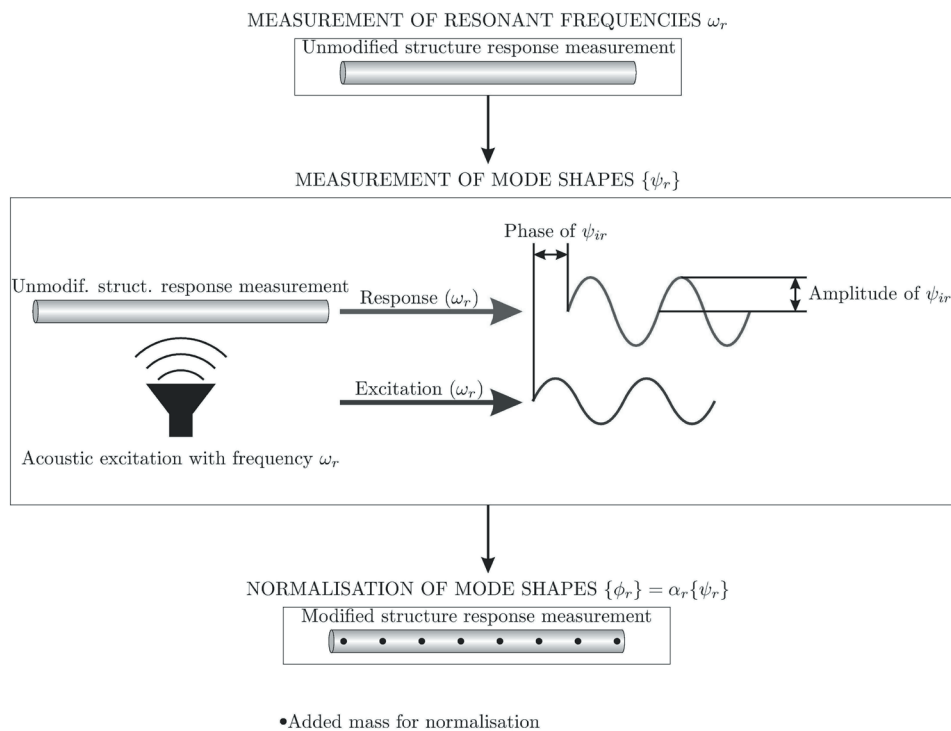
MEASUREMENT OF RESONANT FREQUENCIES $\omega_r$

Unmodified structure response measurement

MEASUREMENT OF MODE SHAPES $\{\psi_r\}$

Phase of $\psi_{ir}$

Unmodif. struct. response measurement

Response $(\omega_r)$

Amplitude of $\psi_{ir}$

Excitation $(\omega_r)$

Acoustic excitation with frequency $\omega_r$

NORMALISATION OF MODE SHAPES $\{\phi_r\} = \alpha_r\{\psi_r\}$

Modified structure response measurement

•Added mass for normalisation